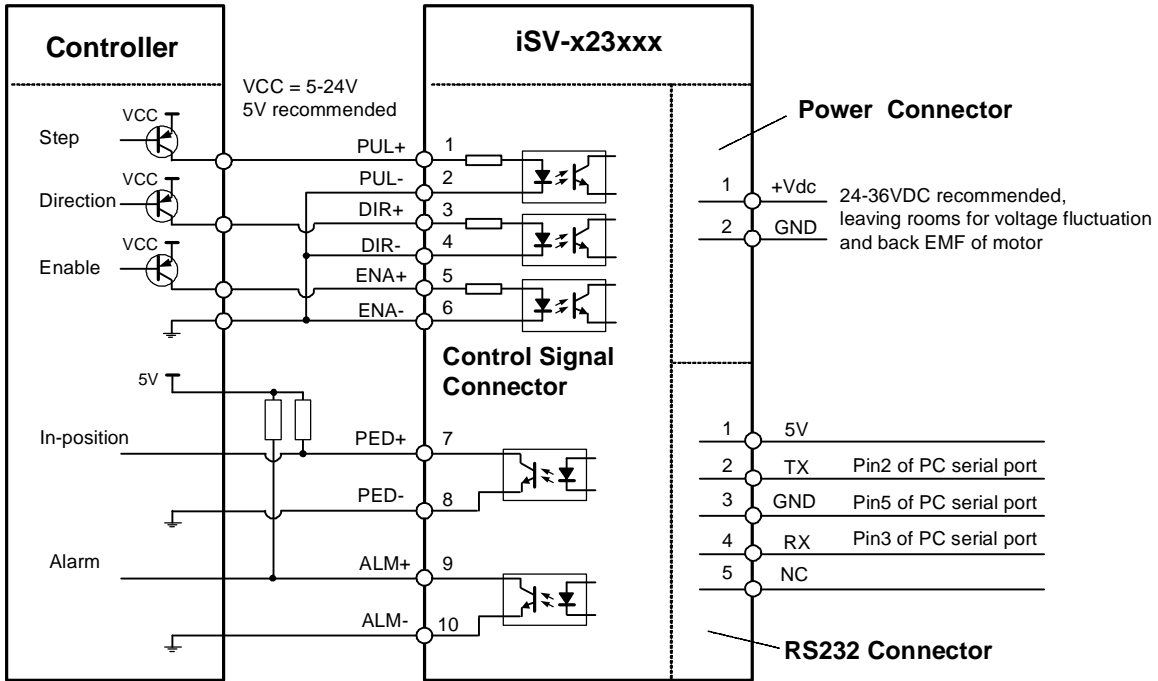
Controller

iSV-x23xxx

VCC = 5-24V
5V recommended

Power Connector

VCC
Step
PUL+ 1
PUL- 2
VCC
Direction
DIR+ 3
DIR- 4
VCC
Enable
ENA+ 5
ENA- 6

1 +Vdc
2 GND
24-36VDC recommended, leaving rooms for voltage fluctuation and back EMF of motor

Control Signal Connector

5V

In-position
PED+ 7
PED- 8

Alarm
ALM+ 9
ALM- 10

1 5V
2 TX Pin2 of PC serial port
3 GND Pin5 of PC serial port
4 RX Pin3 of PC serial port
5 NC

RS232 Connector